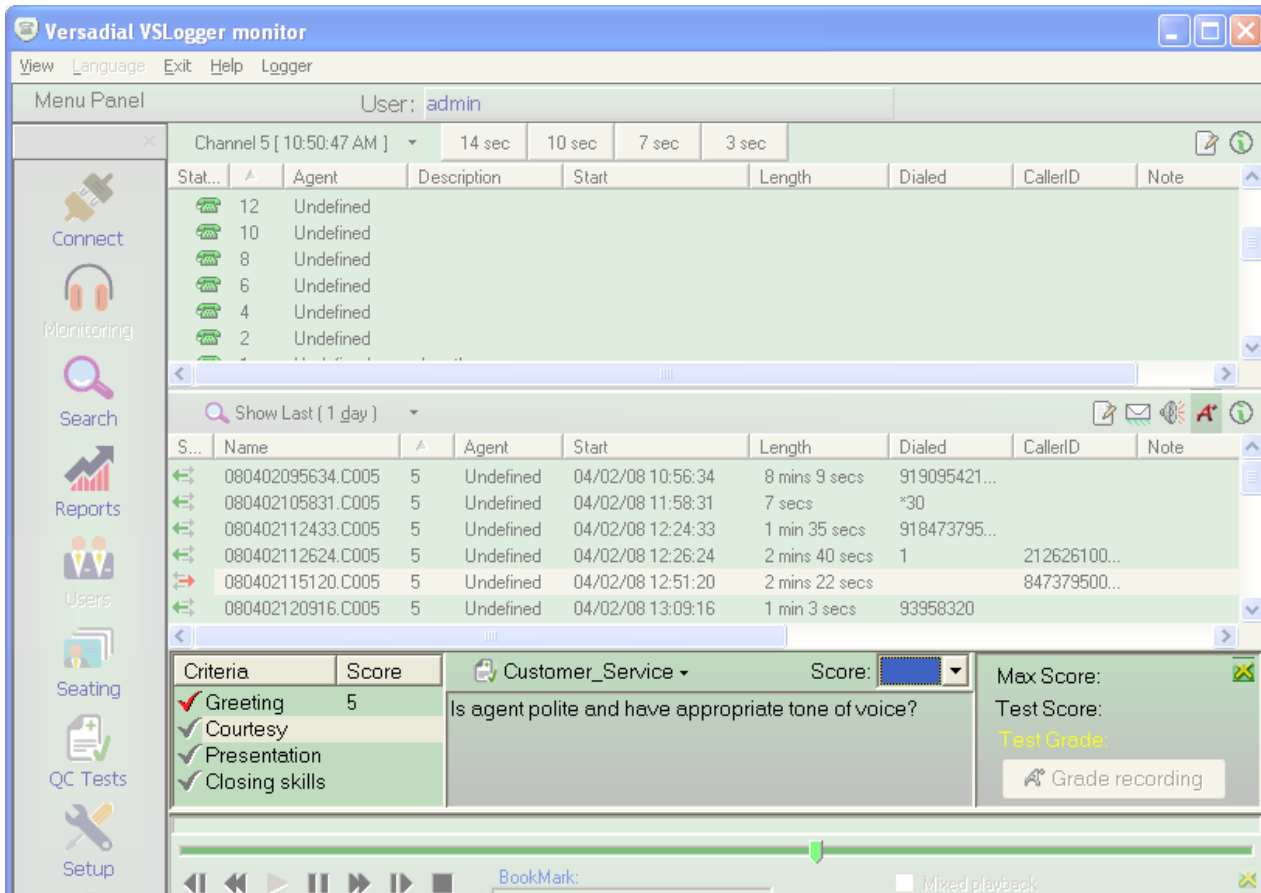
Versadial VSLogger monitor

View Language Exit Help Logger

Menu Panel User: admin

Connect
Monitoring
Search
Reports
Users
Seating
QC Tests
Setup

Channel 5 [ 10:50:47 AM ] 14 sec 10 sec 7 sec 3 sec

| Stat... | | Agent | Description | Start | Length | Dialed | CallerID | Note |
|---|---|---|---|---|---|---|---|---|
| | 12 | Undefined | | | | | | |
| | 10 | Undefined | | | | | | |
| | 8 | Undefined | | | | | | |
| | 6 | Undefined | | | | | | |
| | 4 | Undefined | | | | | | |
| | 2 | Undefined | | | | | | |

Show Last ( 1 day )

| S... | Name | | Agent | Start | Length | Dialed | CallerID | Note |
|---|---|---|---|---|---|---|---|---|
| | 080402095634.C005 | 5 | Undefined | 04/02/08 10:56:34 | 8 mins 9 secs | 919095421... | | |
| | 080402105831.C005 | 5 | Undefined | 04/02/08 11:58:31 | 7 secs | *30 | | |
| | 080402112433.C005 | 5 | Undefined | 04/02/08 12:24:33 | 1 min 35 secs | 918473795... | | |
| | 080402112624.C005 | 5 | Undefined | 04/02/08 12:26:24 | 2 mins 40 secs | 1 | 212626100... | |
| | 080402115120.C005 | 5 | Undefined | 04/02/08 12:51:20 | 2 mins 22 secs | | 847379500... | |
| | 080402120916.C005 | 5 | Undefined | 04/02/08 13:09:16 | 1 min 3 secs | 93958320 | | |

| Criteria | Score |
|---|---|
| Greeting | 5 |
| Courtesy | |
| Presentation | |
| Closing skills | |

Customer_Service Score:

Is agent polite and have appropriate tone of voice?

Max Score:
Test Score:
Test Grade:
Grade recording

BookMark:
Mixed playback